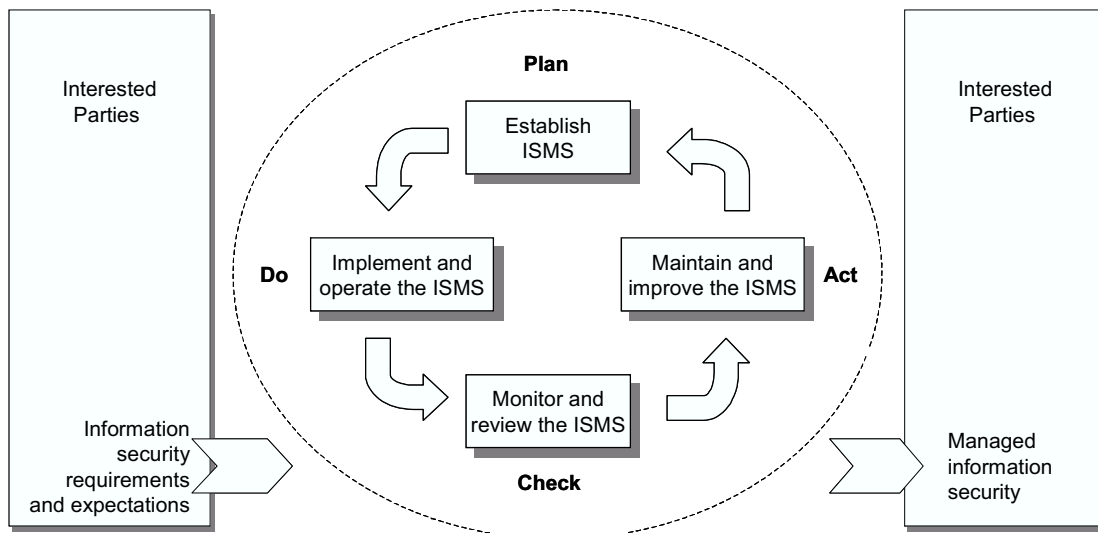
Interested Parties

Plan

Establish ISMS

Do

Implement and operate the ISMS

Maintain and improve the ISMS

Act

Monitor and review the ISMS

Check

Information security requirements and expectations

Interested Parties

Managed information security